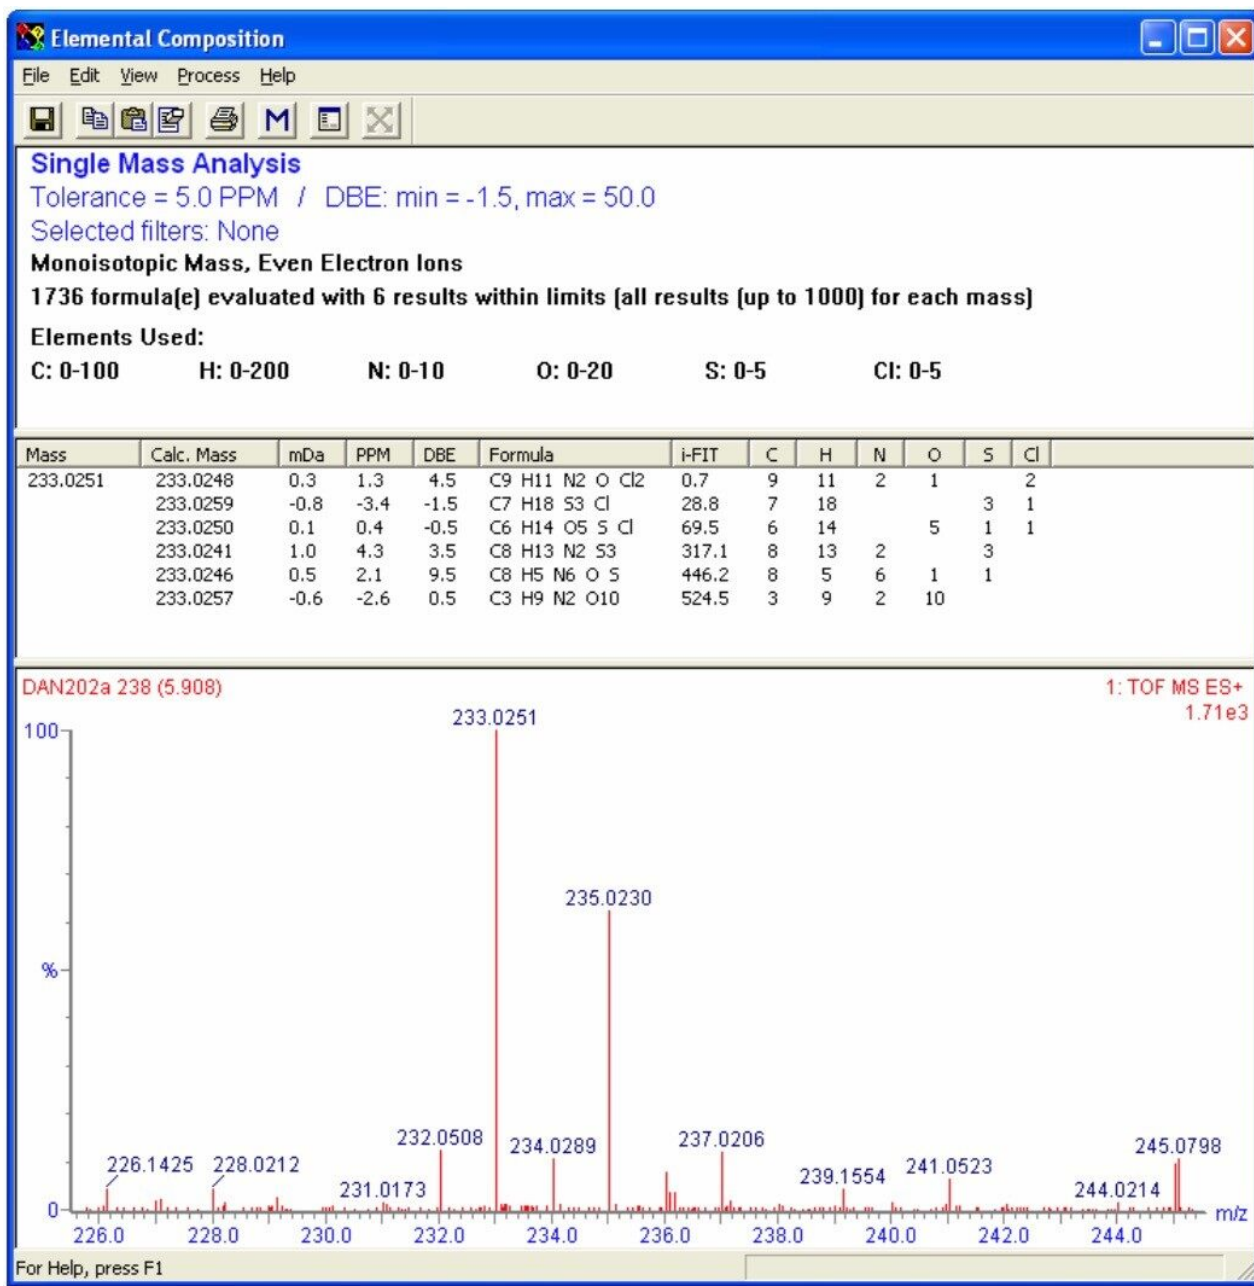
Elemental Composition

File Edit View Process Help

Single Mass Analysis
Tolerance = 5.0 PPM / DBE: min = -1.5, max = 50.0
Selected filters: None
Monoisotopic Mass, Even Electron Ions
1736 formula(e) evaluated with 6 results within limits (all results (up to 1000) for each mass)
Elements Used:
C: 0-100 H: 0-200 N: 0-10 O: 0-20 S: 0-5 Cl: 0-5

| Mass | Calc. Mass | mDa | PPM | DBE | Formula | i-FIT | C | H | N | O | S | Cl |
|---|---|---|---|---|---|---|---|---|---|---|---|---|
| 233.0251 | 233.0248 | 0.3 | 1.3 | 4.5 | C9 H11 N2 O Cl2 | 0.7 | 9 | 11 | 2 | 1 | | 2 |
| | 233.0259 | -0.8 | -3.4 | -1.5 | C7 H18 S3 Cl | 28.8 | 7 | 18 | | | 3 | 1 |
| | 233.0250 | 0.1 | 0.4 | -0.5 | C6 H14 O5 S Cl | 69.5 | 6 | 14 | | 5 | 1 | 1 |
| | 233.0241 | 1.0 | 4.3 | 3.5 | C8 H13 N2 S3 | 317.1 | 8 | 13 | 2 | | 3 | |
| | 233.0246 | 0.5 | 2.1 | 9.5 | C8 H5 N6 O S | 446.2 | 8 | 5 | 6 | 1 | 1 | |
| | 233.0257 | -0.6 | -2.6 | 0.5 | C3 H9 N2 O10 | 524.5 | 3 | 9 | 2 | 10 | | |

DAN202a 238 (5.908)
1: TOF MS ES+
1.71e3
100
%
0
233.0251
235.0230
232.0508
234.0289
237.0206
245.0798
226.1425
228.0212
231.0173
239.1554
241.0523
244.0214
226.0 228.0 230.0 232.0 234.0 236.0 238.0 240.0 242.0 244.0
m/z

For Help, press F1